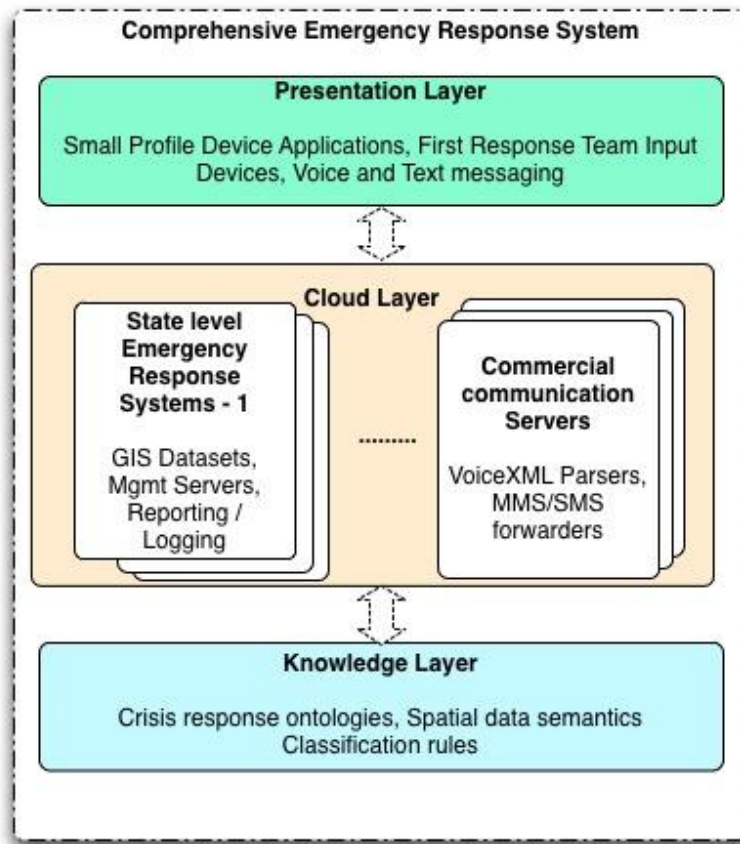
Comprehensive Emergency Response System

Presentation Layer

Small Profile Device Applications, First Response Team Input Devices, Voice and Text messaging

Cloud Layer

State level Emergency Response Systems - 1

GIS Datasets, Mgmt Servers, Reporting / Logging

.........

Commercial communication Servers

VoiceXML Parsers, MMS/SMS forwarders

Knowledge Layer

Crisis response ontologies, Spatial data semantics
Classification rules